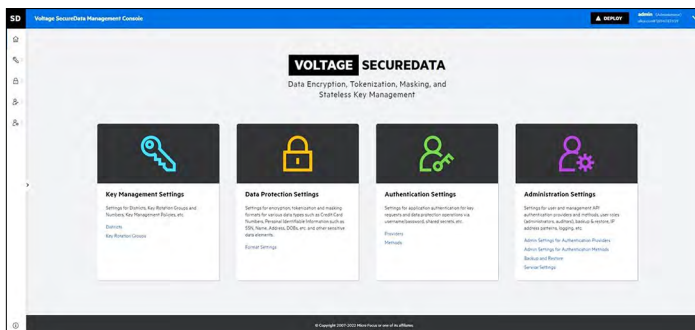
SD Voltage SecureData Management Console

DEPLOY admin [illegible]

VOLTAGE SECUREDATA

Data Encryption, Tokenization, Masking, and Stateless Key Management

Key Management Settings

Settings for Districts, Key Rotation Groups and Numbers, Key Management Policies, etc.

Districts

Key Rotation Groups

Data Protection Settings

Settings for encryption, tokenization and masking formats for various data types such as Credit Card Numbers, Personal Identifiable Information such as SSN, Name, Address, DOBs, etc. and other sensitive data elements.

Format Settings

Authentication Settings

Settings for application authentication for key requests and data protection operations via username/password, shared secrets, etc.

Providers

Methods

Administration Settings

Settings for user and management API authentication providers and methods, user roles (administrators, auditors), backup & restore, IP address patterns, logging, etc.

Admin Settings for Authentication Providers

Admin Settings for Authentication Methods

Backup and Restore

Service Settings

© Copyright 2007-2022 Micro Focus or one of its affiliates.